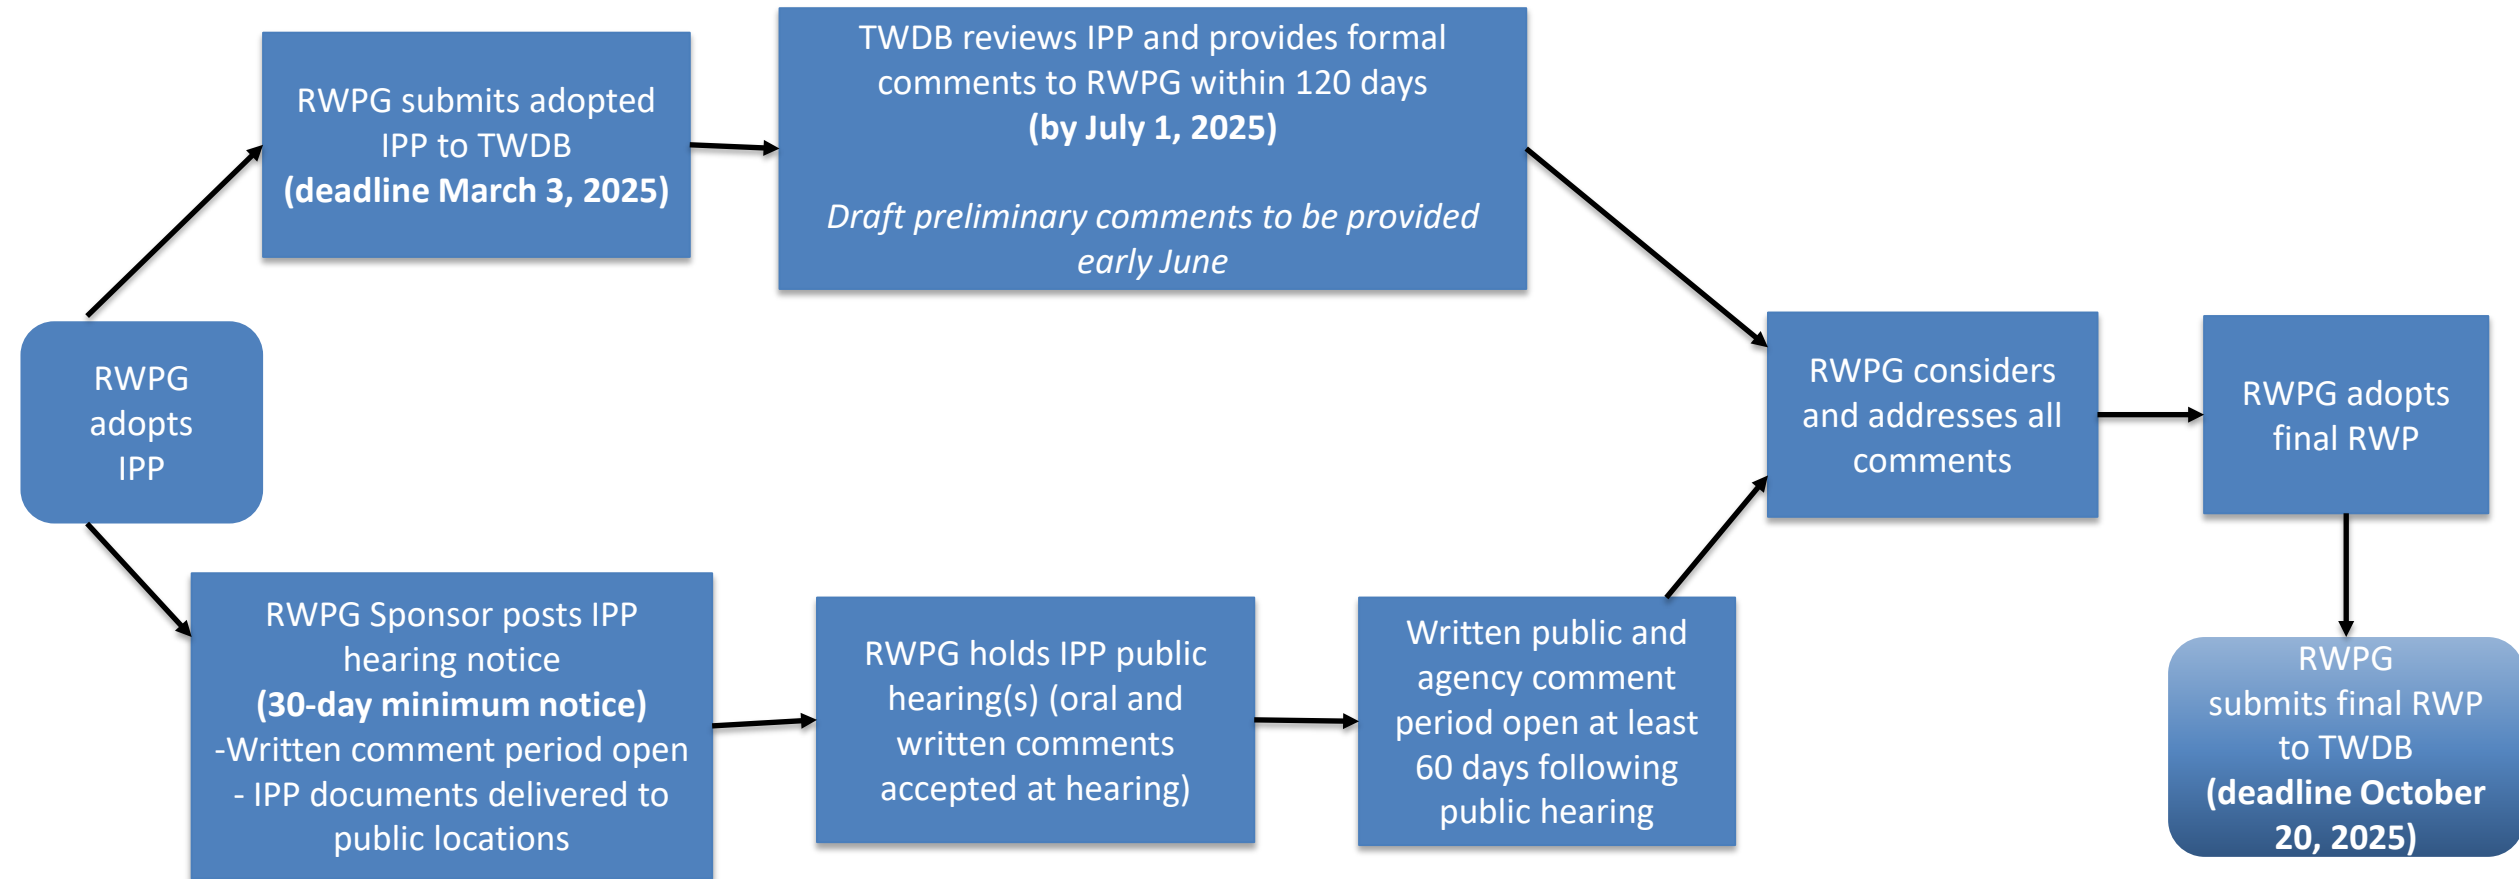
RWPG adopts IPP

RWPG submits adopted IPP to TWDB
**(deadline March 3, 2025)**

TWDB reviews IPP and provides formal comments to RWPG within 120 days
**(by July 1, 2025)**

*Draft preliminary comments to be provided early June*

RWPG Sponsor posts IPP hearing notice
**(30-day minimum notice)**
-Written comment period open
- IPP documents delivered to public locations

RWPG holds IPP public hearing(s) (oral and written comments accepted at hearing)

Written public and agency comment period open at least 60 days following public hearing

RWPG considers and addresses all comments

RWPG adopts final RWP

RWPG submits final RWP to TWDB
**(deadline October 20, 2025)**